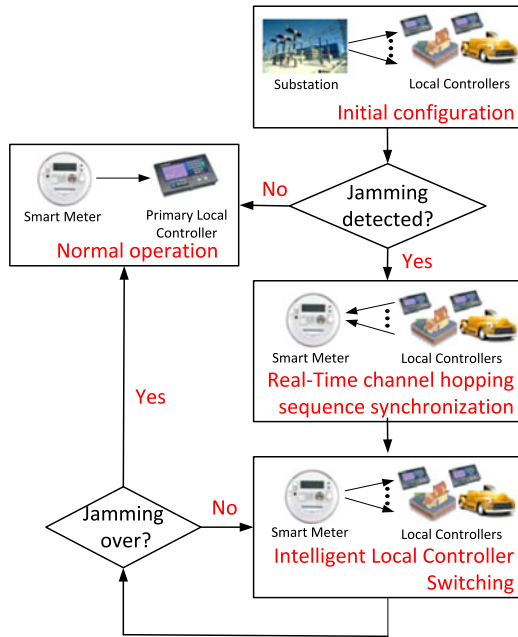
Substation
Local Controllers
Initial configuration

Smart Meter
Primary Local Controller
Normal operation

No
Jamming detected?
Yes

Smart Meter
Local Controllers
Real-Time channel hopping sequence synchronization

Yes

Jamming over?
No

Smart Meter
Local Controllers
Intelligent Local Controller Switching